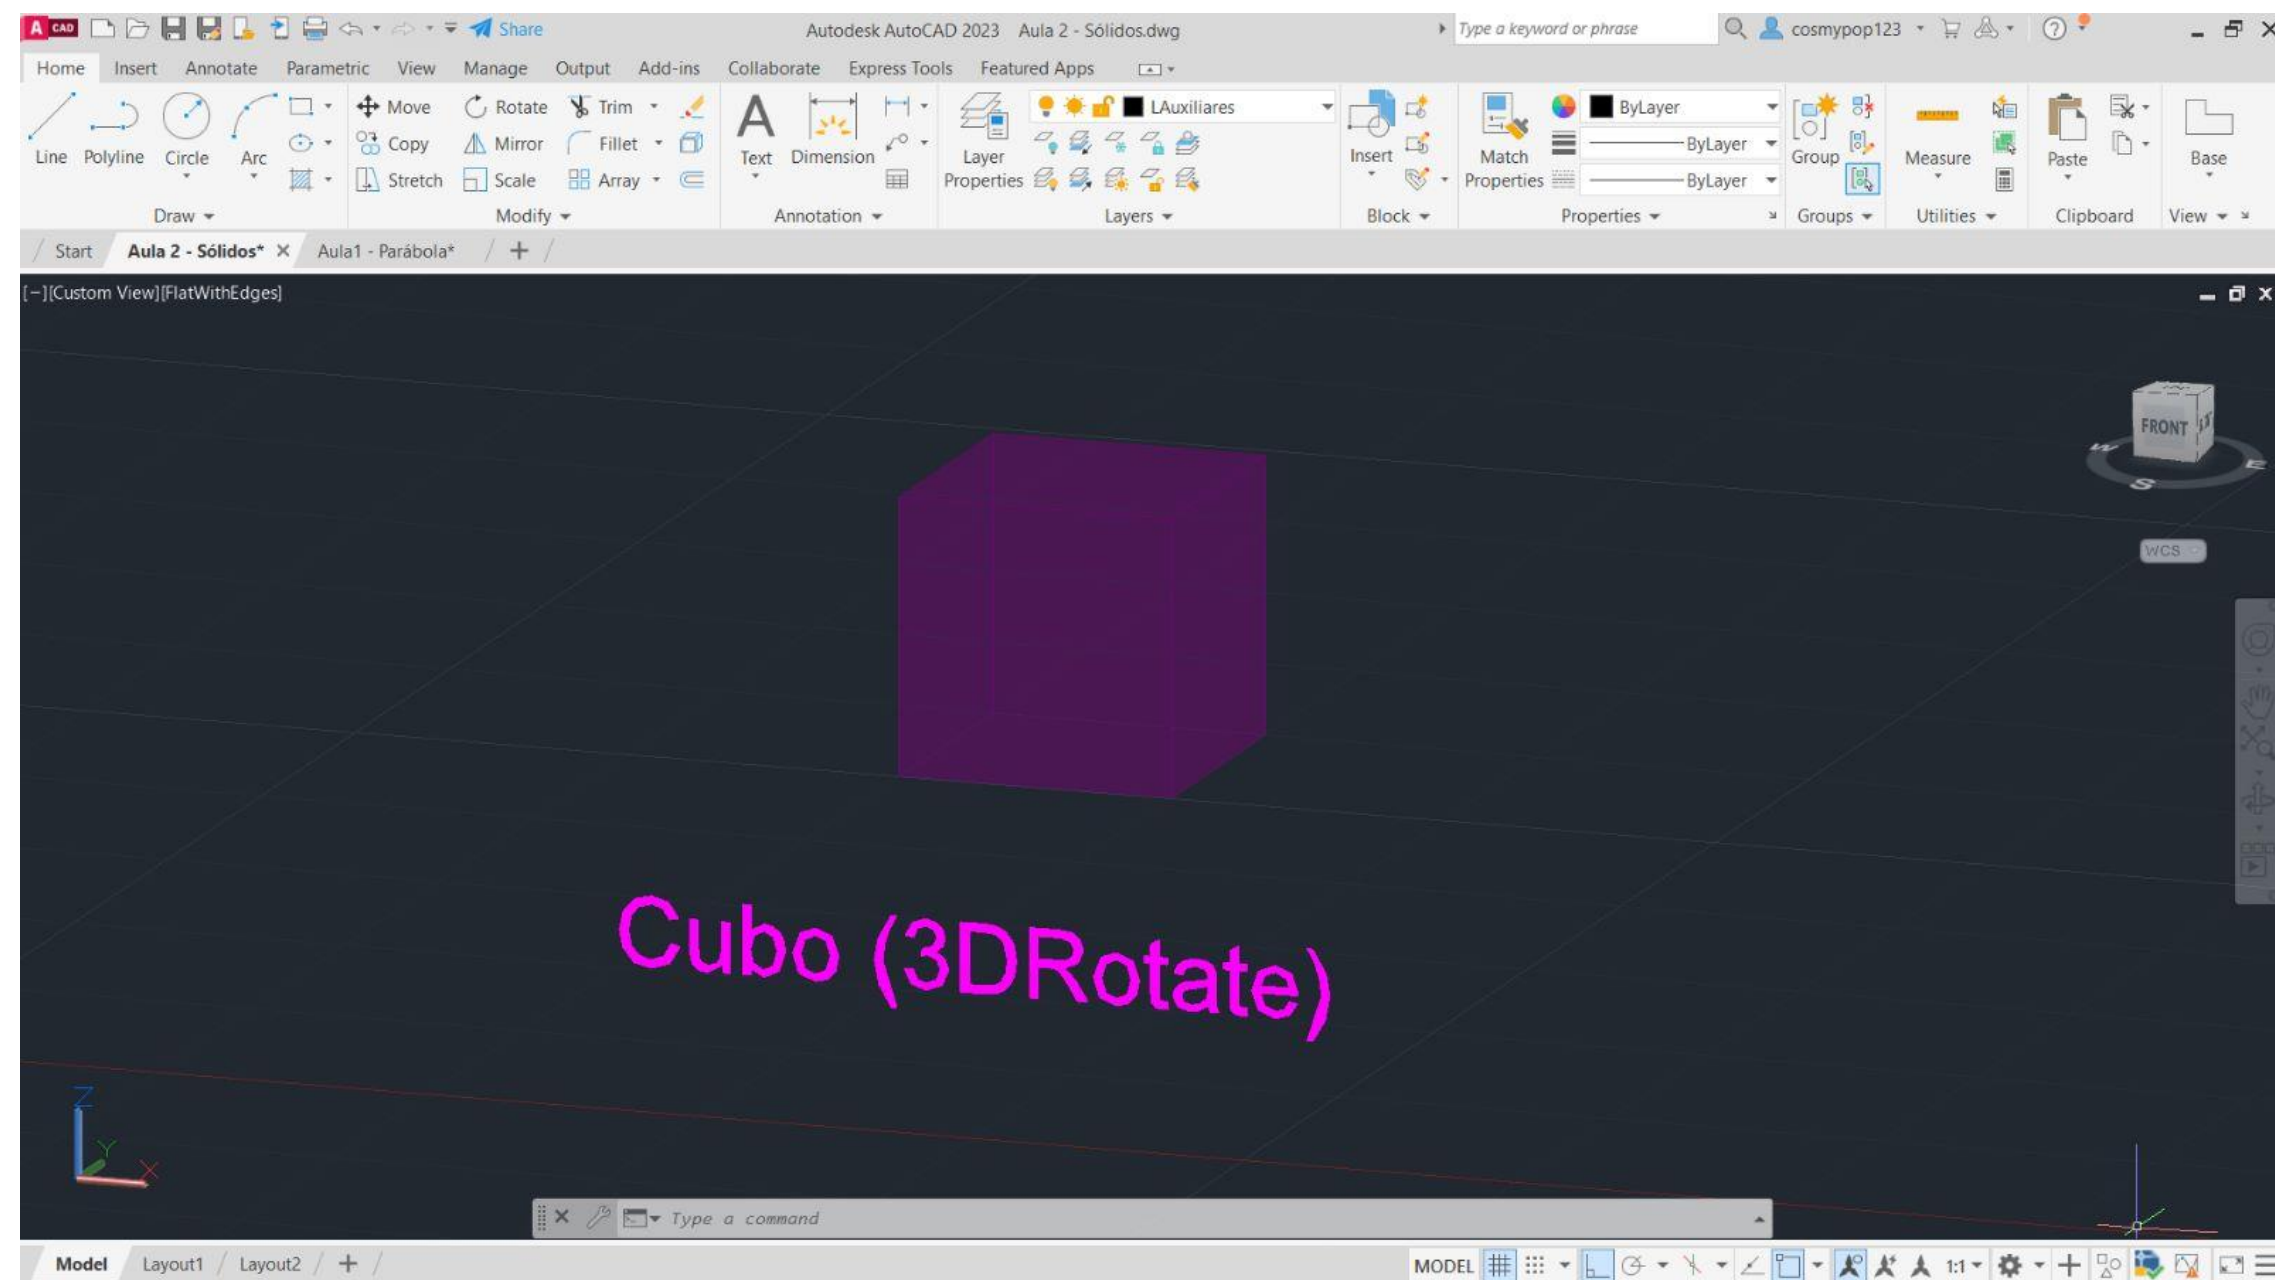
A CAD Share Autodesk AutoCAD 2023 Aula 2 - Sólidos.dwg Type a keyword or phrase cosmypop123

Home Insert Annotate Parametric View Manage Output Add-ins Collaborate Express Tools Featured Apps

Line Polyline Circle Arc Move Rotate Trim Copy Mirror Fillet Stretch Scale Array Text Dimension Layer Properties LAuxiliares Insert Match Properties ByLayer ByLayer ByLayer Group Measure Paste Base

Draw Modify Annotation Layers Block Properties Groups Utilities Clipboard View

Start Aula 2 - Sólidos* Aula1 - Parábola*

[−][Custom View][FlatWithEdges]

FRONT

W S E

WCS

Cubo (3DRotate)

Z Y X

Type a command

Model Layout1 Layout2

MODEL 1:1